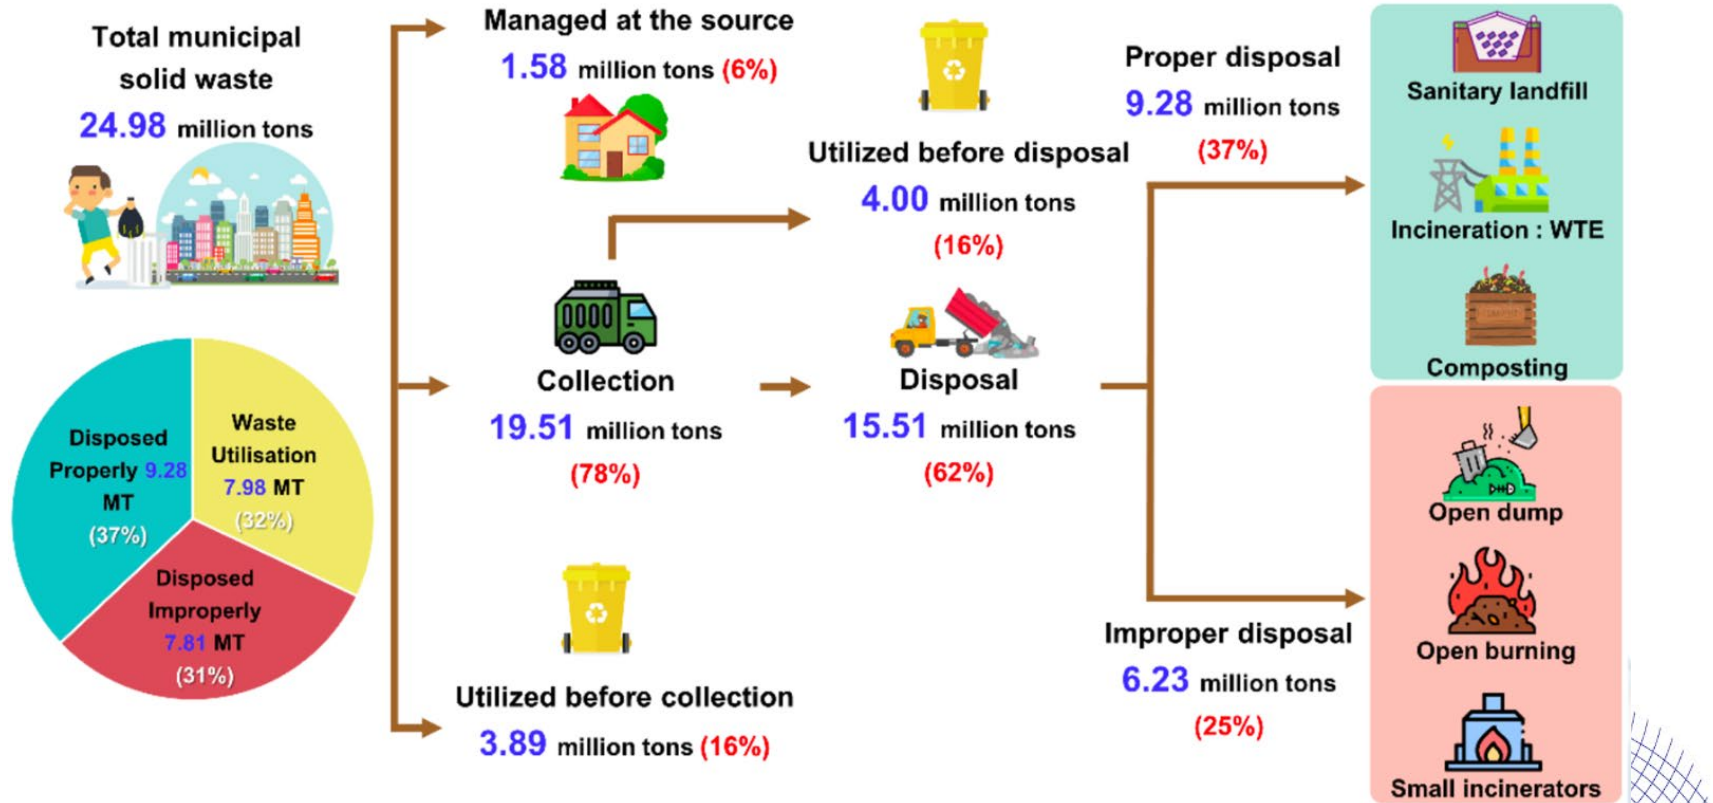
Total municipal solid waste
24.98 million tons

Disposed Properly 9.28 MT (37%)

Waste Utilisation 7.98 MT (32%)

Disposed Improperly 7.81 MT (31%)

Managed at the source
1.58 million tons (6%)

Collection
19.51 million tons
(78%)

Utilized before collection
3.89 million tons (16%)

Utilized before disposal
4.00 million tons
(16%)

Disposal
15.51 million tons
(62%)

Proper disposal
9.28 million tons
(37%)

Improper disposal
6.23 million tons
(25%)

Sanitary landfill

Incineration : WTE

Composting

Open dump

Open burning

Small incinerators